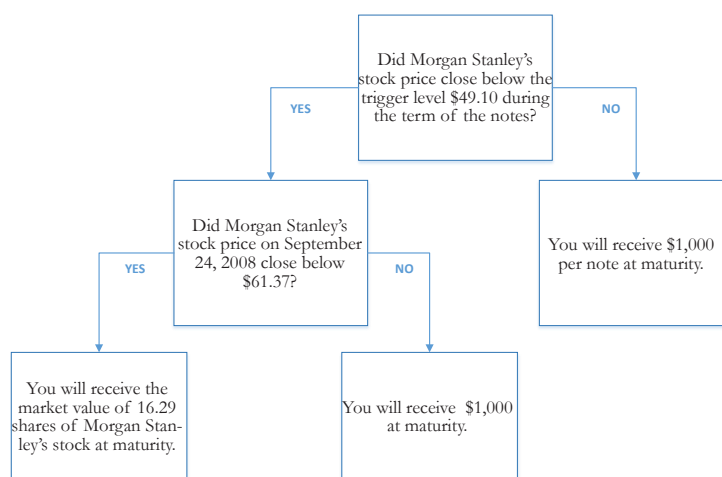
Did Morgan Stanley's stock price close below the trigger level $49.10 during the term of the notes?

YES

NO

Did Morgan Stanley's stock price on September 24, 2008 close below $61.37?

You will receive $1,000 per note at maturity.

YES

NO

You will receive the market value of 16.29 shares of Morgan Stanley's stock at maturity.

You will receive $1,000 at maturity.